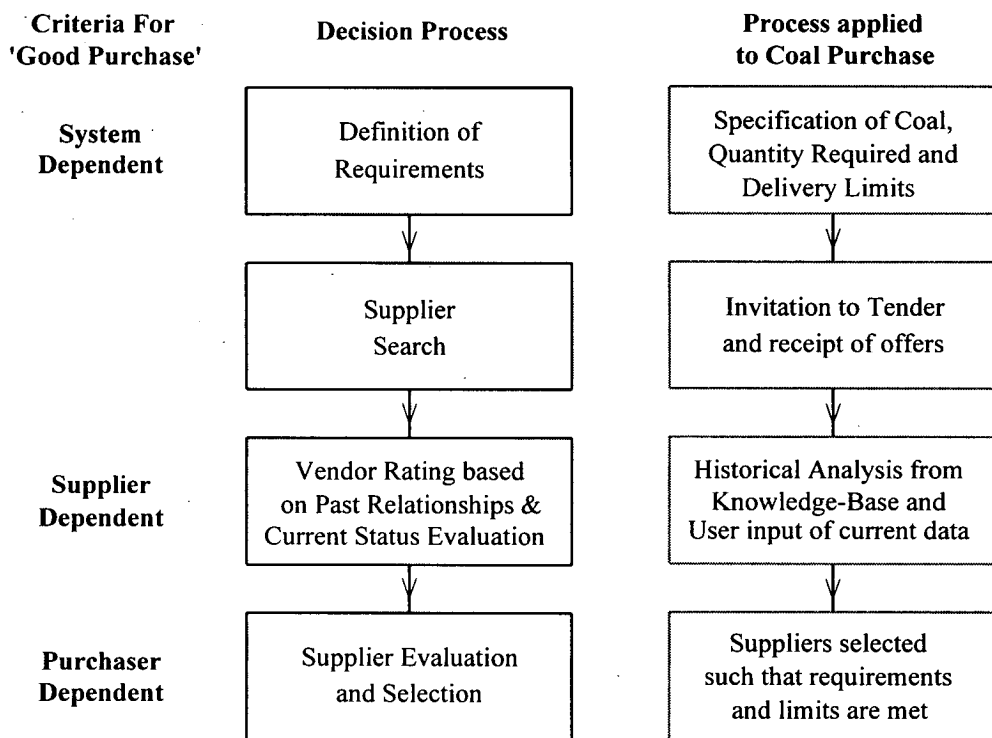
Criteria For 'Good Purchase'

Decision Process

Process applied to Coal Purchase

System Dependent

Definition of Requirements

Specification of Coal, Quantity Required and Delivery Limits

Supplier Search

Invitation to Tender and receipt of offers

Supplier Dependent

Vendor Rating based on Past Relationships & Current Status Evaluation

Historical Analysis from Knowledge-Base and User input of current data

Purchaser Dependent

Supplier Evaluation and Selection

Suppliers selected such that requirements and limits are met